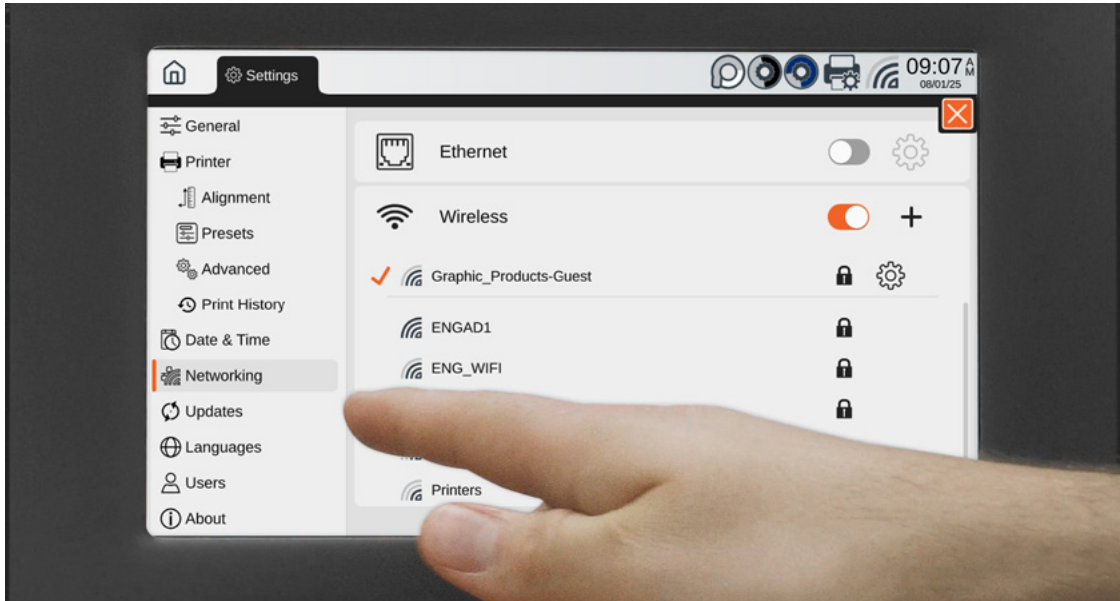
Settings

09:07 AM
08/01/25

General
Printer
Alignment
Presets
Advanced
Print History
Date & Time
Networking
Updates
Languages
Users
About

Ethernet

Wireless

✓ Graphic_Products-Guest

ENGAD1

ENG_WIFI

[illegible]

Printers